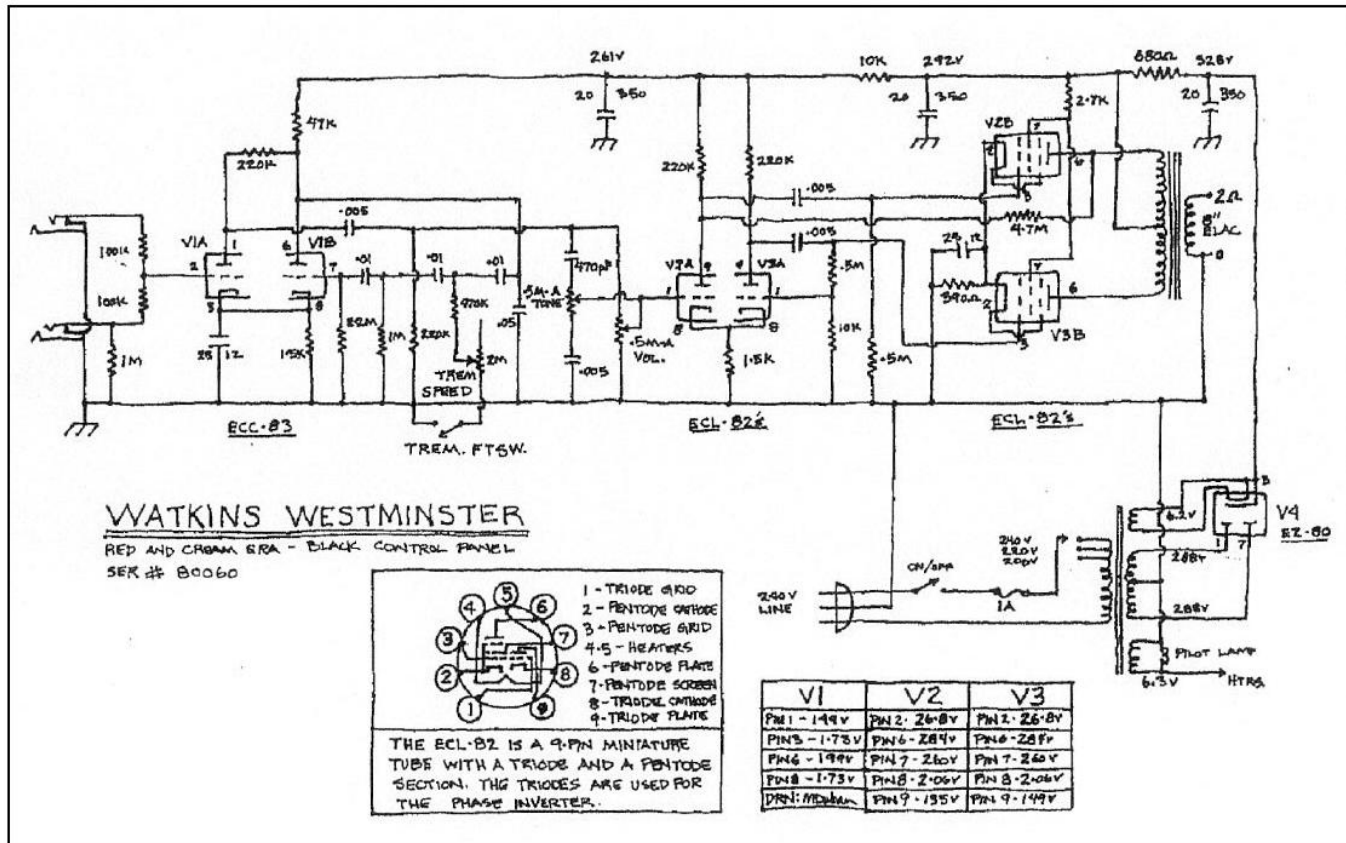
261V
20 350
10K 292V
20 350
680Ω 328V
20 350
47K
220K
2.7K
V2B
220K
220K
.005
2Ω
8"
ELAC
100K
100K
1M
V1A
V1B
1 6
2 7
3 8
25 12
.005
.01
.01 .01
470K
82M
1M
220K
15K
2M
TREM SPEED
.05
.5M-A TONE
470pF
.005
.5M-A VOL.
V2A V3A
9 9
1 1
8 8
1.5K
.005
.5M
10K
.5M
4.7M
25 12
390Ω
2
6
3
V3B
ECC-83
TREM. FTSW.
ECL-82's
ECL-82's

WATKINS WESTMINSTER
RED AND CREAM ERA - BLACK CONTROL PANEL
SER # 80060

1 - TRIODE GRID
2 - PENTODE CATHODE
3 - PENTODE GRID
4.5 - HEATERS
6 - PENTODE PLATE
7 - PENTODE SCREEN
8 - TRIODE CATHODE
9 - TRIODE PLATE
(1) (2) (3) (4) (5) (6) (7) (8) (9)

THE ECL-82 IS A 9-PIN MINIATURE TUBE WITH A TRIODE AND A PENTODE SECTION. THE TRIODES ARE USED FOR THE PHASE INVERTER.

240V LINE
ON/OFF
1A
240V
220V
200V
6.3V
288V
288V
PILOT LAMP
6.3V
HTRS
V4
EZ-80
3
1 7

| V1 | V2 | V3 |
|---|---|---|
| PIN1 - 149V | PIN 2 - 26.8V | PIN 2 - 26.8V |
| PIN3 - 1.73V | PIN6 - 284V | PIN6 - 288V |
| PIN6 - 149V | PIN 7 - 260V | PIN 7 - 260V |
| PIN8 - 1.73V | PIN 8 - 2.06V | PIN 8 - 2.06V |
| DRN: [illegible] | PIN 9 - 135V | PIN 9 - 149V |